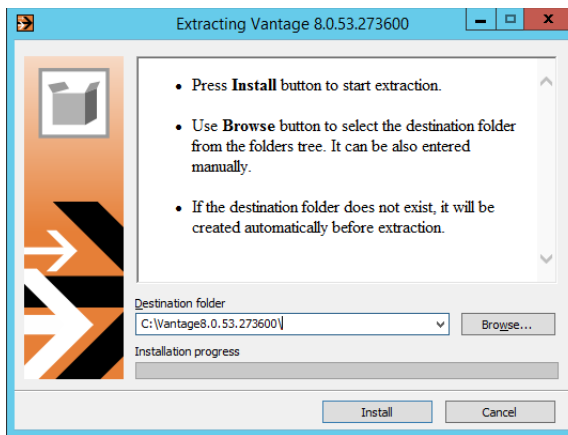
Extracting Vantage 8.0.53.273600

• Press **Install** button to start extraction.

• Use **Browse** button to select the destination folder from the folders tree. It can be also entered manually.

• If the destination folder does not exist, it will be created automatically before extraction.

Destination folder

C:\Vantage8.0.53.273600\

Browse...

Installation progress

Install

Cancel